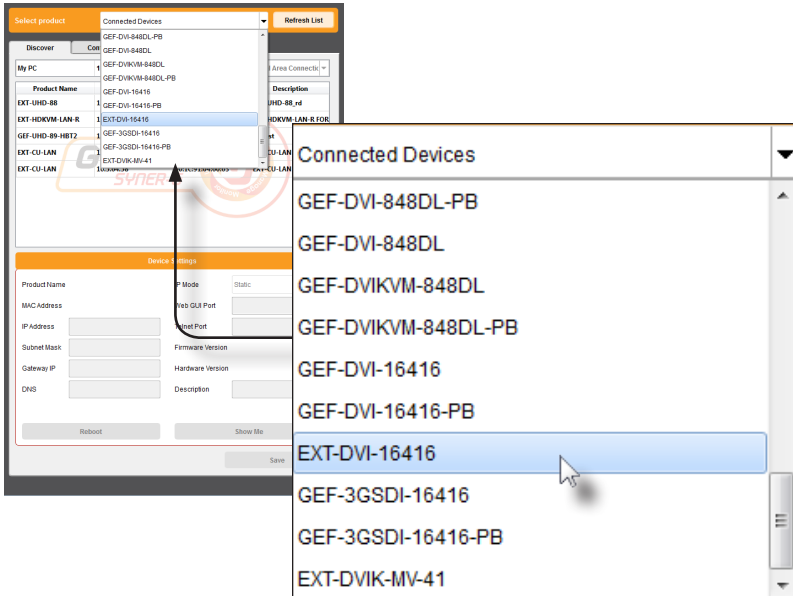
Select product

Connected Devices

Refresh List

GEF-DVI-848DL-PB
GEF-DVI-848DL
GEF-DVIKVM-848DL
GEF-DVIKVM-848DL-PB
GEF-DVI-16416
GEF-DVI-16416-PB
EXT-DVI-16416
GEF-3GSDI-16416
GEF-3GSDI-16416-PB
EXT-DVIK-MV-41

Discover

Con

My PC

1

al Area Connecti

| Product Name | 1 | Description |
|---|---|---|
| EXT-UHD-88 | 1 | UHD-88_rd |
| EXT-HDKVM-LAN-R | 1 | HDKVM-LAN-R FOR |
| GEF-UHD-89-HBT2 | 1 | st |
| EXT-CU-LAN | 1 | EXT-CU-LAN |
| EXT-CU-LAN | 1 | EXT-CU-LAN |

Device Settings

Product Name

MAC Address

IP Address

Subnet Mask

Gateway IP

DNS

IP Mode

Static

Web GUI Port

Telnet Port

Firmware Version

Hardware Version

Description

Reboot

Show Me

Save

Connected Devices

GEF-DVI-848DL-PB
GEF-DVI-848DL
GEF-DVIKVM-848DL
GEF-DVIKVM-848DL-PB
GEF-DVI-16416
GEF-DVI-16416-PB
EXT-DVI-16416
GEF-3GSDI-16416
GEF-3GSDI-16416-PB
EXT-DVIK-MV-41